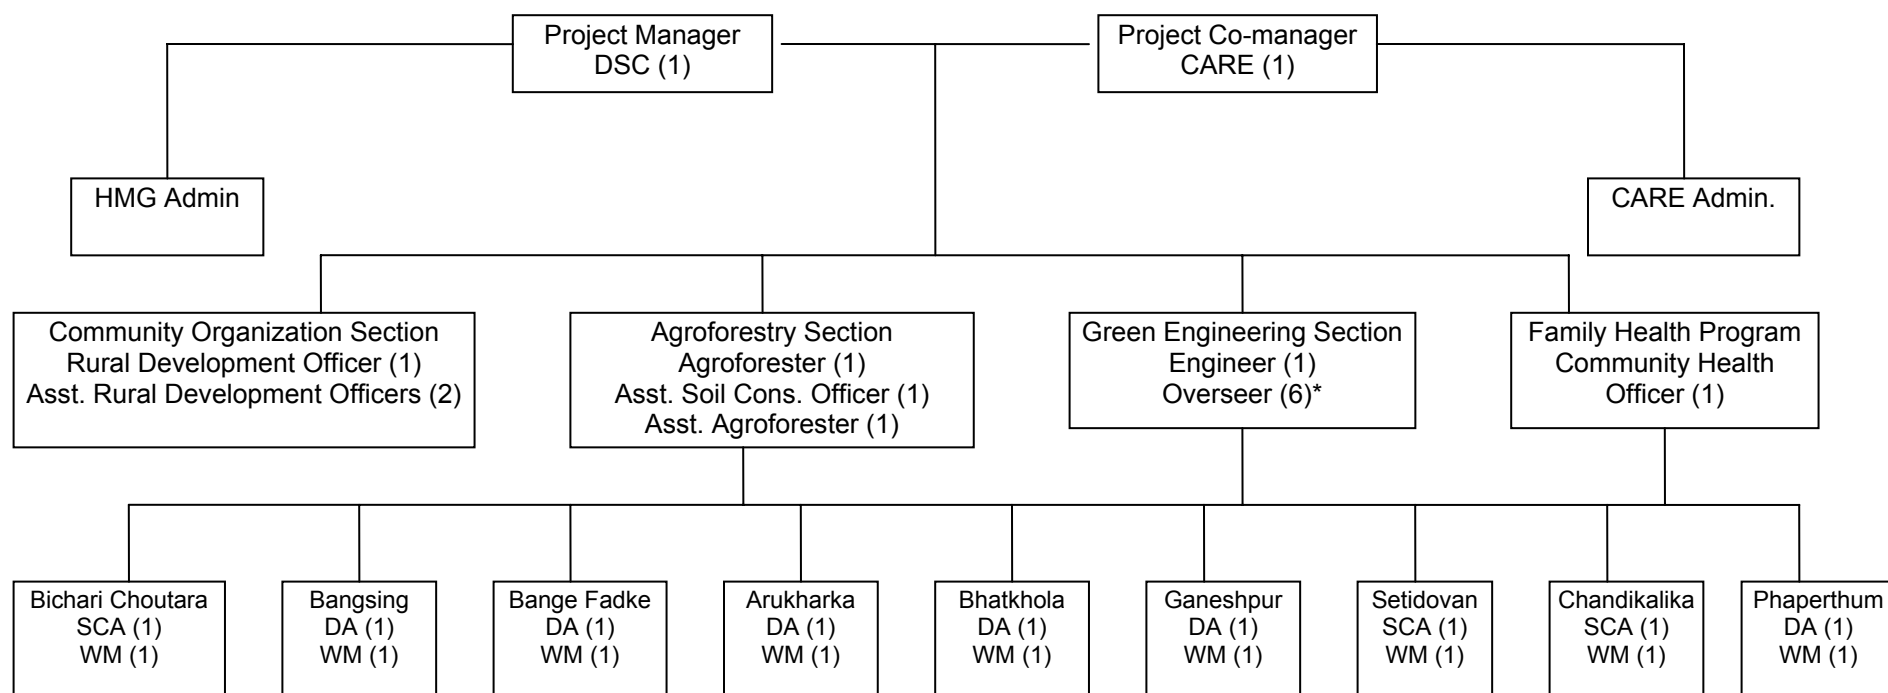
Project Manager
DSC (1)

Project Co-manager
CARE (1)

HMG Admin

CARE Admin.

Community Organization Section
Rural Development Officer (1)
Asst. Rural Development Officers (2)

Agroforestry Section
Agroforester (1)
Asst. Soil Cons. Officer (1)
Asst. Agroforester (1)

Green Engineering Section
Engineer (1)
Overseer (6)*

Family Health Program
Community Health
Officer (1)

Bichari Choutara
SCA (1)
WM (1)

Bangsing
DA (1)
WM (1)

Bange Fadke
DA (1)
WM (1)

Arukharka
DA (1)
WM (1)

Bhatkhola
DA (1)
WM (1)

Ganeshpur
DA (1)
WM (1)

Setidovan
SCA (1)
WM (1)

Chandikalika
SCA (1)
WM (1)

Phaperthum
DA (1)
WM (1)